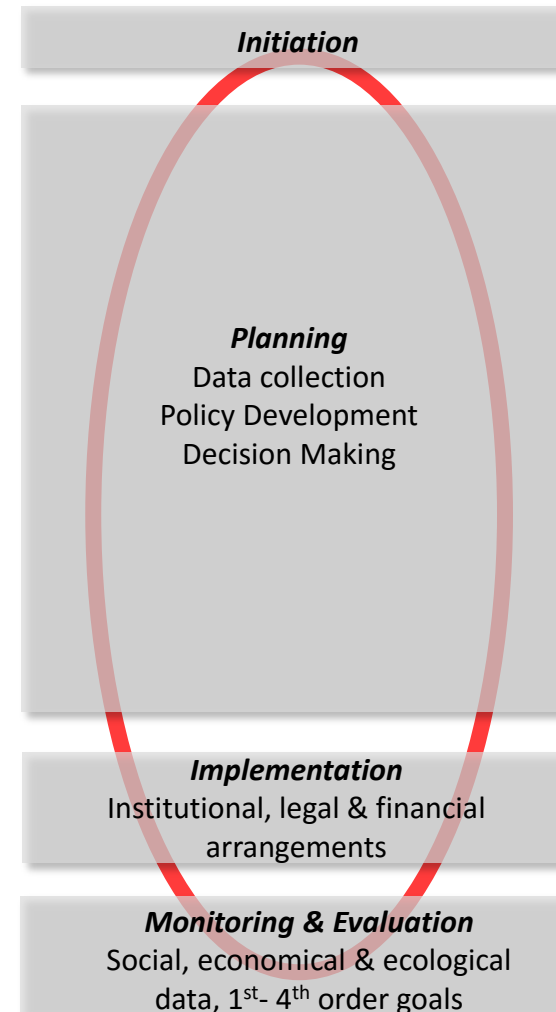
Initiation

Planning
Data collection
Policy Development
Decision Making

Implementation
Institutional, legal & financial arrangements

Monitoring & Evaluation
Social, economical & ecological data, $1^{st}$- $4^{th}$ order goals